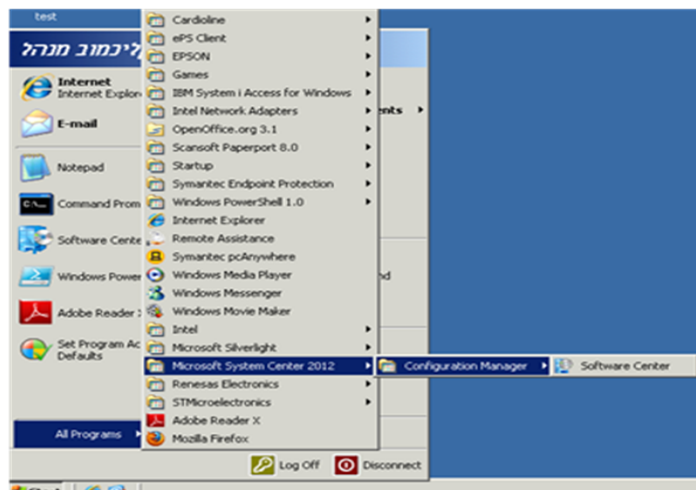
test

ליכמוב מנהל

Internet
Internet Explor

E-mail

Notepad

Command Prom

Software Cente

Windows Power

Adobe Reader

Set Program Ac
Defaults

All Programs

Cardioline
ePS Client
EPSON
Games
IBM System i Access for Windows
Intel Network Adapters
OpenOffice.org 3.1
Scansoft Paperport 8.0
Startup
Symantec Endpoint Protection
Windows PowerShell 1.0
Internet Explorer
Remote Assistance
Symantec pcAnywhere
Windows Media Player
Windows Messenger
Windows Movie Maker
Intel
Microsoft Silverlight
Microsoft System Center 2012
Renesas Electronics
STMicroelectronics
Adobe Reader X
Mozilla Firefox

Configuration Manager

Software Center

ents

nd

Log Off

Disconnect